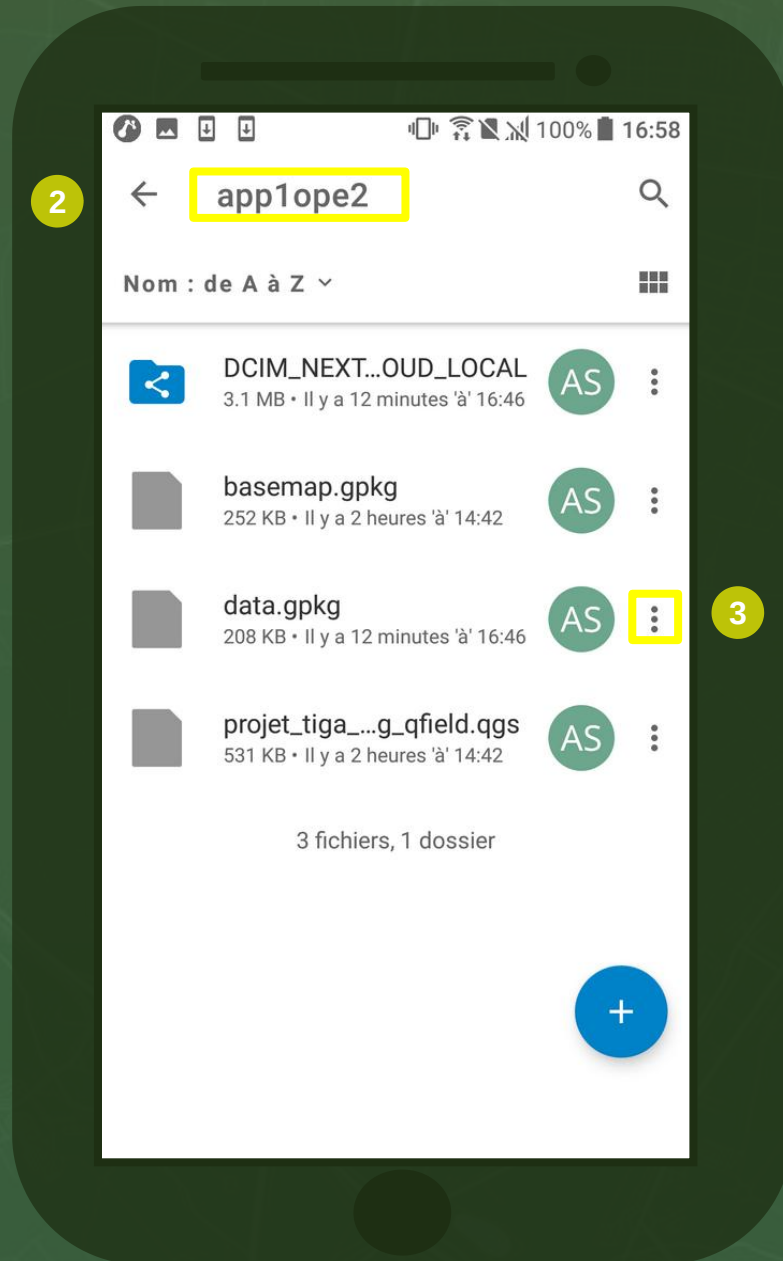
100% 16:58

2

app1ope2

Nom : de A à Z

DCIM_NEXT...OUD_LOCAL
3.1 MB • Il y a 12 minutes 'à' 16:46
AS

basemap.gpkg
252 KB • Il y a 2 heures 'à' 14:42
AS

data.gpkg
208 KB • Il y a 12 minutes 'à' 16:46
AS

3

projet_tiga_...g_qfield.qgs
531 KB • Il y a 2 heures 'à' 14:42
AS

3 fichiers, 1 dossier

+